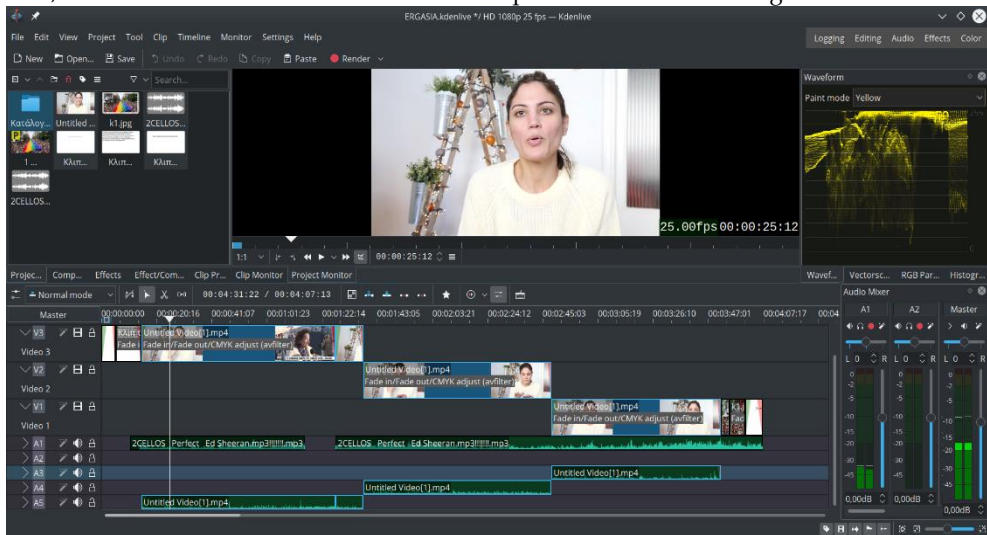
ERGASIA.kdenlive */ HD 1080p 25 fps — Kdenlive

File Edit View Project Tool Clip Timeline Monitor Settings Help

Logging Editing Audio Effects Color

New Open... Save Undo Redo Copy Paste Render

Search...

Κατάλογ... Untitled ... k1.jpg 2CELLOS...
1 ... Κλιπ... Κλιπ... Κλιπ...
2CELLOS...

25.00fps 00:00:25:12

1:1 00:00:25:12

Waveform
Paint mode Yellow

Projec... Comp... Effects Effect/Com... Clip Pr... Clip Monitor Project Monitor

Wavef... Vectorsc... RGB Par... Histogr...

Normal mode 00:04:31:22 / 00:04:07:13

Master 00:00:00:00 00:00:20:16 00:00:41:07 00:01:01:23 00:01:22:14 00:01:43:05 00:02:03:21 00:02:24:12 00:02:45:03 00:03:05:19 00:03:26:10 00:03:47:01 00:04:07:17 00:04

V3 Video 3
V2 Video 2
V1 Video 1
A1
A2
A3
A4
A5

Κλιπ Untitled Video[1].mp4
Fade i Fade in/Fade out/CMYK adjust (avfilter)

Untitled Video[1].mp4
Fade in/Fade out/CMYK adjust (avfilter)

Untitled Video[1].mp4
Fade in/Fade out/CMYK adjust (avfilter)

2CELLOS Perfect Ed Sheeran.mp3!!!!!!.mp3
2CELLOS Perfect Ed Sheeran.mp3!!!!!!.mp3

Untitled Video[1].mp4
Untitled Video[1].mp4
Untitled Video[1].mp4

Audio Mixer
A1 A2 Master
L 0 R L 0 R L 0 R
0,00dB 0,00dB 0,00dB